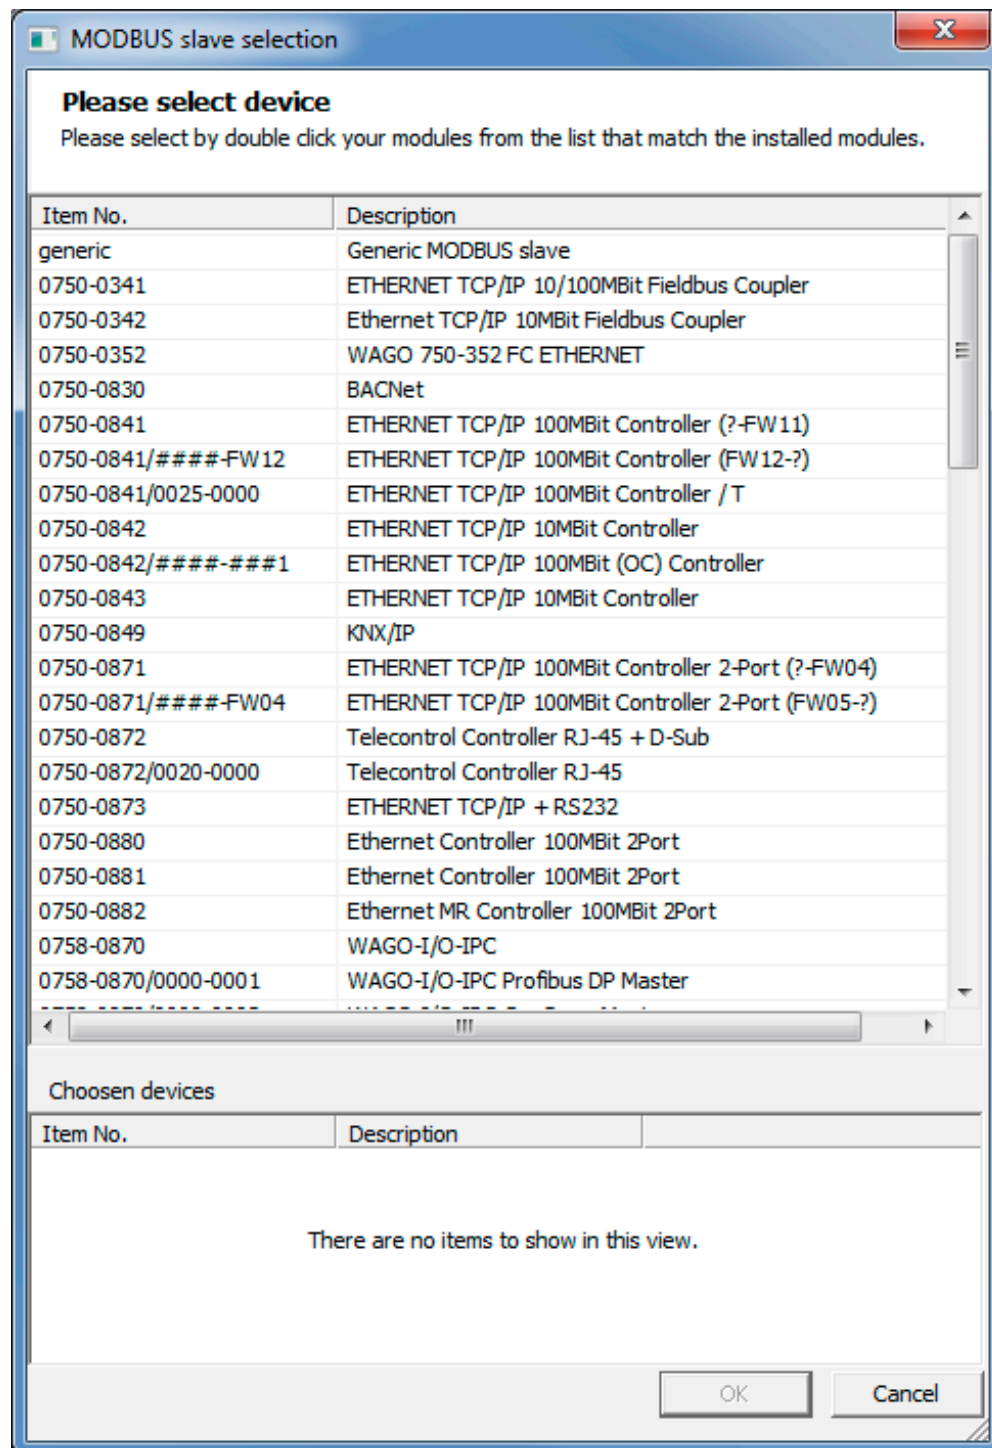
MODBUS slave selection

Please select device
Please select by double click your modules from the list that match the installed modules.

| Item No. | Description |
|---|---|
| generic | Generic MODBUS slave |
| 0750-0341 | ETHERNET TCP/IP 10/100MBit Fieldbus Coupler |
| 0750-0342 | Ethernet TCP/IP 10MBit Fieldbus Coupler |
| 0750-0352 | WAGO 750-352 FC ETHERNET |
| 0750-0830 | BACNet |
| 0750-0841 | ETHERNET TCP/IP 100MBit Controller (?-FW11) |
| 0750-0841/####-FW12 | ETHERNET TCP/IP 100MBit Controller (FW12-?) |
| 0750-0841/0025-0000 | ETHERNET TCP/IP 100MBit Controller / T |
| 0750-0842 | ETHERNET TCP/IP 10MBit Controller |
| 0750-0842/####-###1 | ETHERNET TCP/IP 100MBit (OC) Controller |
| 0750-0843 | ETHERNET TCP/IP 10MBit Controller |
| 0750-0849 | KNX/IP |
| 0750-0871 | ETHERNET TCP/IP 100MBit Controller 2-Port (?-FW04) |
| 0750-0871/####-FW04 | ETHERNET TCP/IP 100MBit Controller 2-Port (FW05-?) |
| 0750-0872 | Telecontrol Controller RJ-45 + D-Sub |
| 0750-0872/0020-0000 | Telecontrol Controller RJ-45 |
| 0750-0873 | ETHERNET TCP/IP + RS232 |
| 0750-0880 | Ethernet Controller 100MBit 2Port |
| 0750-0881 | Ethernet Controller 100MBit 2Port |
| 0750-0882 | Ethernet MR Controller 100MBit 2Port |
| 0758-0870 | WAGO-I/O-IPC |
| 0758-0870/0000-0001 | WAGO-I/O-IPC Profibus DP Master |
| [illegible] | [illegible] |

Choosen devices

| Item No. | Description |
|---|---|

There are no items to show in this view.

OK Cancel